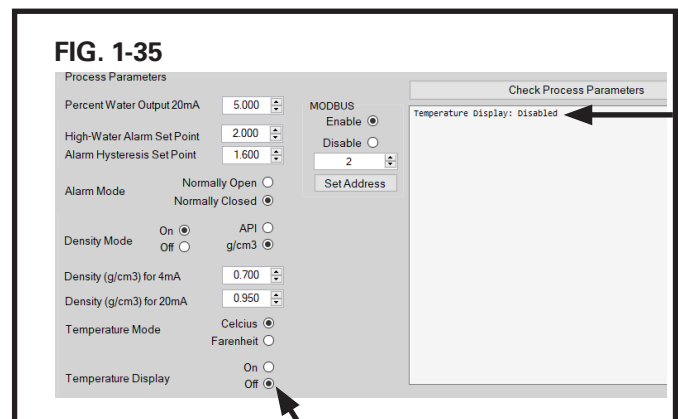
FIG. 1-35

Process Parameters

Percent Water Output 20mA 5.000

High-Water Alarm Set Point 2.000

Alarm Hysteresis Set Point 1.600

Alarm Mode Normally Open ○ Normally Closed ◉

Density Mode On ◉ Off ○ API ○ g/cm3 ◉

Density (g/cm3) for 4mA 0.700

Density (g/cm3) for 20mA 0.950

Temperature Mode Celcius ◉ Farenheit ○

Temperature Display On ○ Off ◉

MODBUS

Enable ◉

Disable ○

2

Set Address

Check Process Parameters

Temperature Display: Disabled